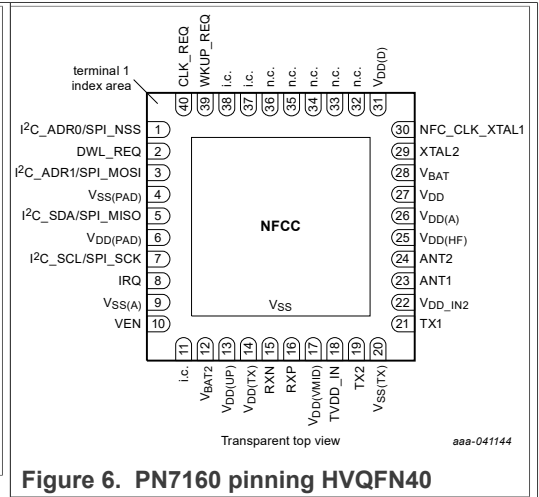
terminal 1 index area

CLK_REQ 40
WKUP_REQ 39
i.c. 38
i.c. 37
n.c. 36
n.c. 35
n.c. 34
n.c. 33
n.c. 32
n.c. 31
$V_{DD(D)}$ 31

$I^2C$_ADR0/SPI_NSS 1
DWL_REQ 2
$I^2C$_ADR1/SPI_MOSI 3
$V_{SS(PAD)}$ 4
$I^2C$_SDA/SPI_MISO 5
$V_{DD(PAD)}$ 6
$I^2C$_SCL/SPI_SCK 7
IRQ 8
$V_{SS(A)}$ 9
VEN 10

30 NFC_CLK_XTAL1
29 XTAL2
28 $V_{BAT}$
27 $V_{DD}$
26 $V_{DD(A)}$
25 $V_{DD(HF)}$
24 ANT2
23 ANT1
22 $V_{DD\_IN2}$
21 TX1

NFCC

$V_{SS}$

11 i.c.
12 $V_{BAT2}$
13 $V_{DD(UP)}$
14 $V_{DD(TX)}$
15 RXN
16 RXP
17 $V_{DD(VMID)}$
18 TVDD_IN
19 TX2
20 $V_{SS(TX)}$

Transparent top view

aaa-041144

Figure 6. PN7160 pinning HVQFN40